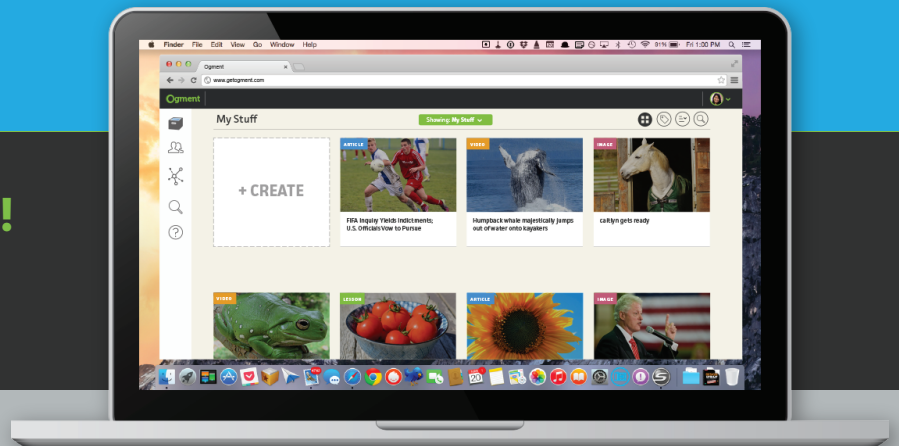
Finder File Edit View Go Window Help

91% Fri 1:00 PM

Ogment

www.getogment.com

Ogment

My Stuff

Showing: My Stuff

+ CREATE

ARTICLE

FIFA Inquiry Yields Indictments; U.S. Officials Vow to Pursue

VIDEO

Humpback whale majestically jumps out of water onto kayakers

IMAGE

caitlyn gets ready

VIDEO

LESSON

ARTICLE

IMAGE

20